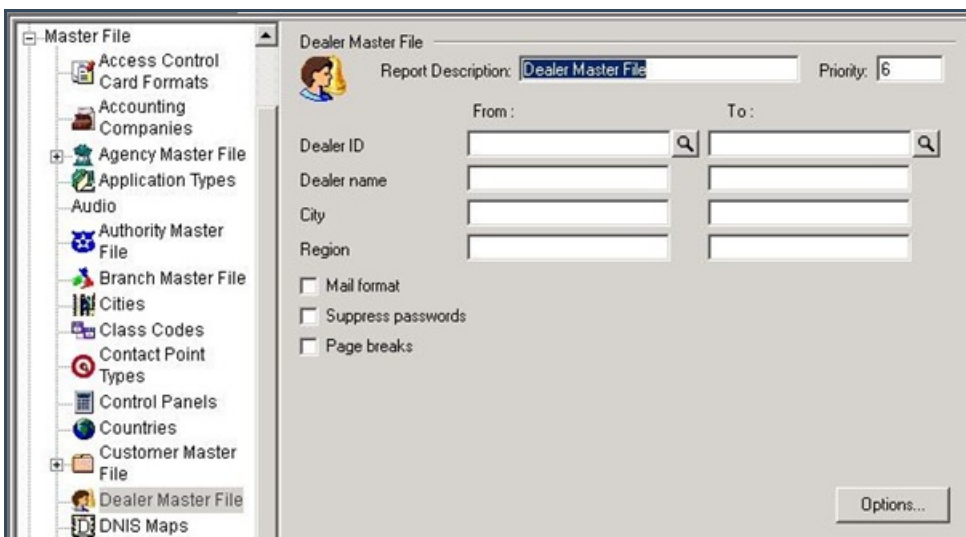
Master File
Access Control Card Formats
Accounting Companies
Agency Master File
Application Types
Audio
Authority Master File
Branch Master File
Cities
Class Codes
Contact Point Types
Control Panels
Countries
Customer Master File
Dealer Master File
DNIS Maps

Dealer Master File

Report Description: Dealer Master File

Priority: 6

From :

To :

Dealer ID

Dealer name

City

Region

Mail format

Suppress passwords

Page breaks

Options...